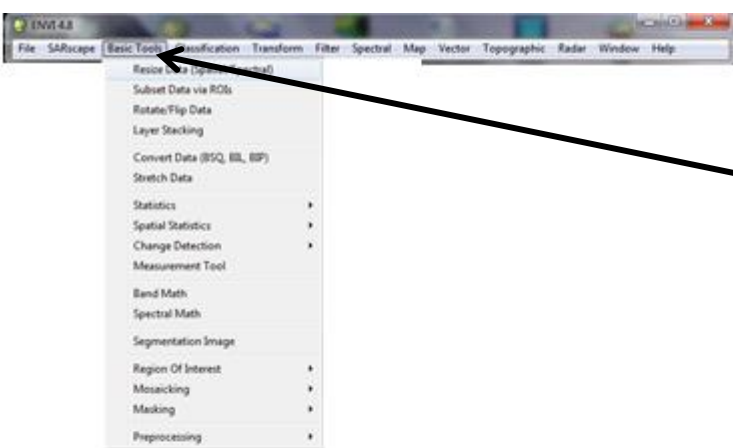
ENVI 4.8

File SARscape Basic Tools Classification Transform Filter Spectral Map Vector Topographic Radar Window Help

Resize Data (Spatial/Spectral)
Subset Data via ROIs
Rotate/Flip Data
Layer Stacking
Convert Data (BSQ, BIL, BIP)
Stretch Data
Statistics
Spatial Statistics
Change Detection
Measurement Tool
Band Math
Spectral Math
Segmentation Image
Region Of Interest
Mosaicking
Masking
Preprocessing